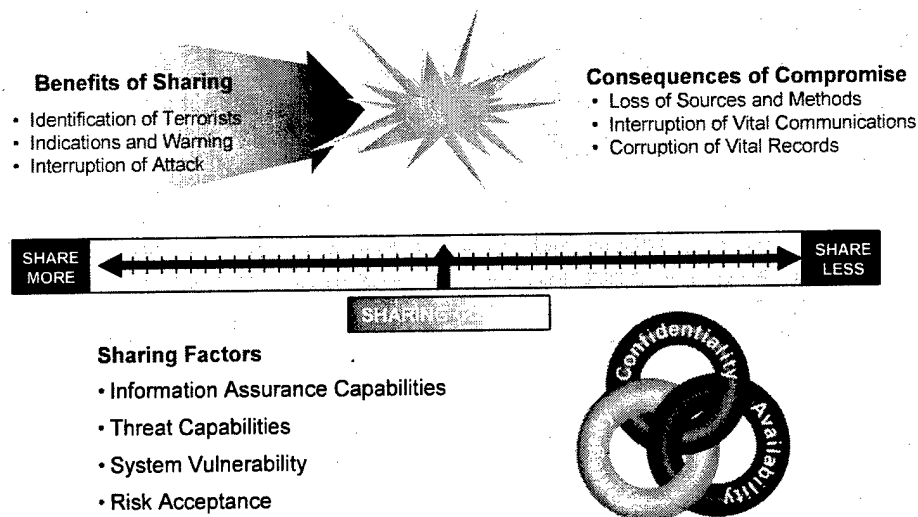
Benefits of Sharing
• Identification of Terrorists
• Indications and Warning
• Interruption of Attack

Consequences of Compromise
• Loss of Sources and Methods
• Interruption of Vital Communications
• Corruption of Vital Records

SHARE MORE

SHARE LESS

SHARING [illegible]

Sharing Factors
• Information Assurance Capabilities
• Threat Capabilities
• System Vulnerability
• Risk Acceptance

Confidentiality
Availability
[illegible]